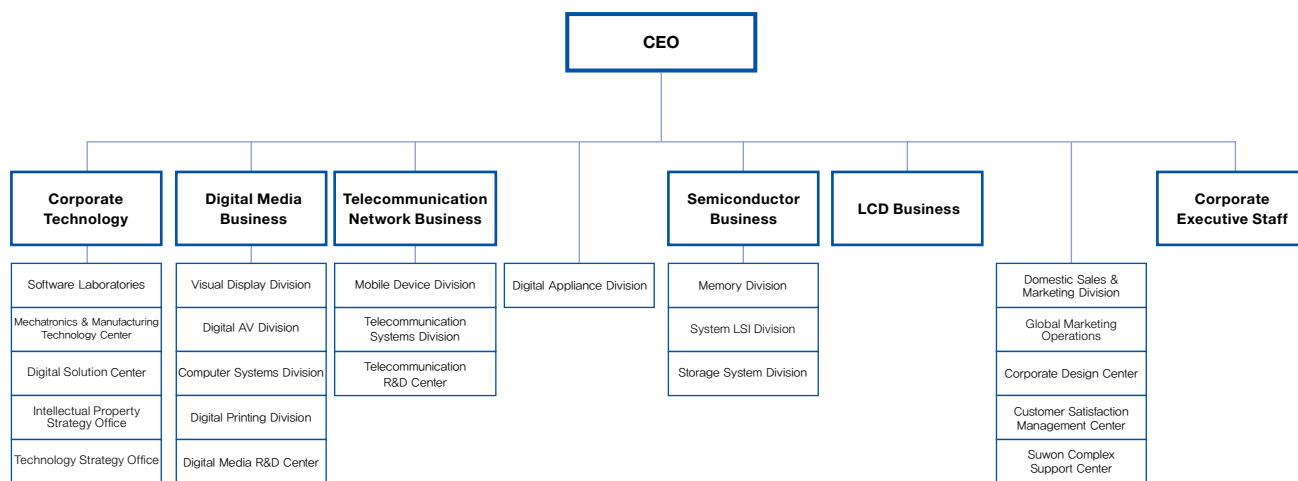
CEO

Corporate Technology

Software Laboratories

Mechatronics & Manufacturing Technology Center

Digital Solution Center

Intellectual Property Strategy Office

Technology Strategy Office

Digital Media Business

Visual Display Division

Digital AV Division

Computer Systems Division

Digital Printing Division

Digital Media R&D Center

Telecommunication Network Business

Mobile Device Division

Telecommunication Systems Division

Telecommunication R&D Center

Digital Appliance Division

Semiconductor Business

Memory Division

System LSI Division

Storage System Division

LCD Business

Domestic Sales & Marketing Division

Global Marketing Operations

Corporate Design Center

Customer Satisfaction Management Center

Suwon Complex Support Center

Corporate Executive Staff